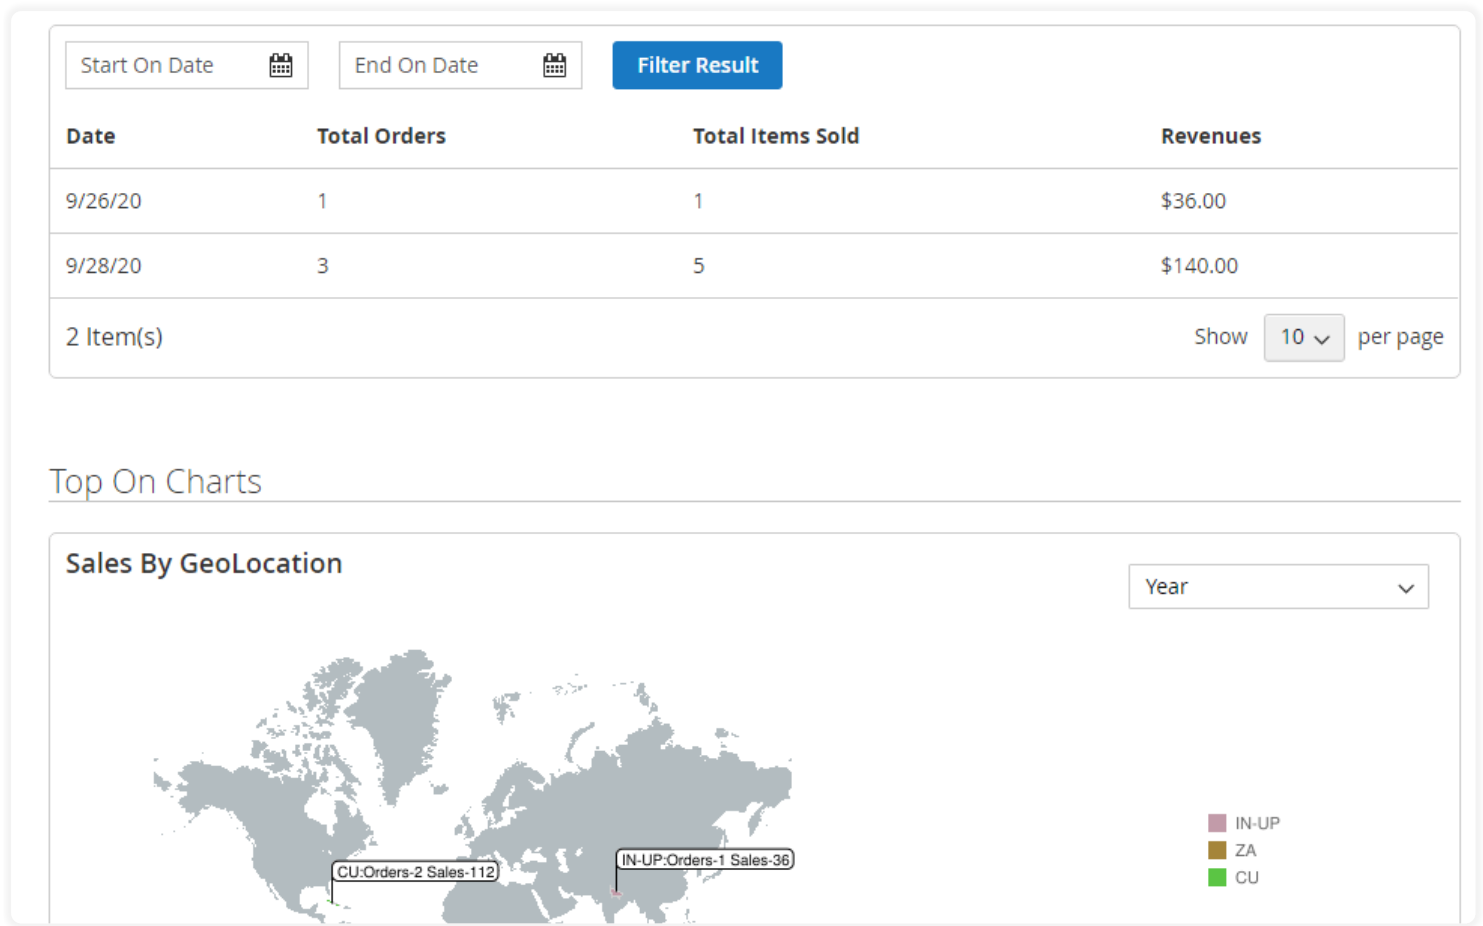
Start On Date

End On Date

Filter Result

| Date | Total Orders | Total Items Sold | Revenues |
|---|---|---|---|
| 9/26/20 | 1 | 1 | $36.00 |
| 9/28/20 | 3 | 5 | $140.00 |

2 Item(s)

Show 10 per page

Top On Charts

Sales By GeoLocation

Year

CU:Orders-2 Sales-112

IN-UP:Orders-1 Sales-36

IN-UP
ZA
CU